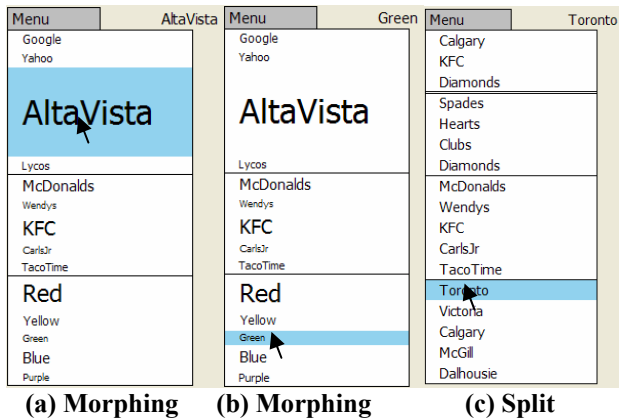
Menu AltaVista
Google
Yahoo
AltaVista
Lycos
McDonalds
Wendys
KFC
CarlsJr
TacoTime
Red
Yellow
Green
Blue
Purple

Menu Green
Google
Yahoo
AltaVista
Lycos
McDonalds
Wendys
KFC
CarlsJr
TacoTime
Red
Yellow
Green
Blue
Purple

Menu Toronto
Calgary
KFC
Diamonds
Spades
Hearts
Clubs
Diamonds
McDonalds
Wendys
KFC
CarlsJr
TacoTime
Toronto
Victoria
Calgary
McGill
Dalhousie

(a) Morphing (b) Morphing (c) Split